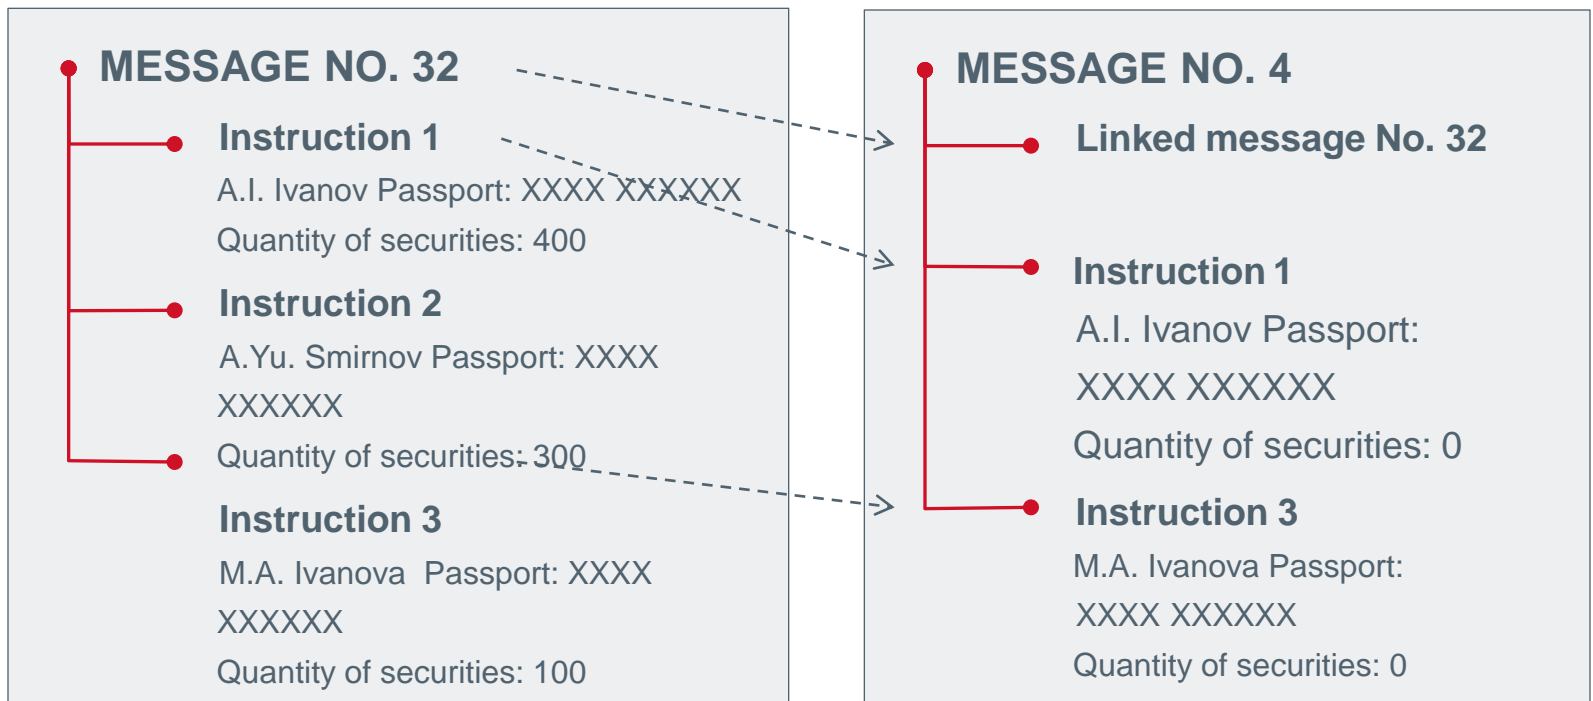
MESSAGE NO. 32

Instruction 1
A.I. Ivanov Passport: XXXX XXXXXX
Quantity of securities: 400

Instruction 2
A.Yu. Smirnov Passport: XXXX XXXXXX
Quantity of securities: 300

Instruction 3
M.A. Ivanova Passport: XXXX XXXXXX
Quantity of securities: 100

MESSAGE NO. 4

Linked message No. 32

Instruction 1
A.I. Ivanov Passport: XXXX XXXXXX
Quantity of securities: 0

Instruction 3
M.A. Ivanova Passport: XXXX XXXXXX
Quantity of securities: 0